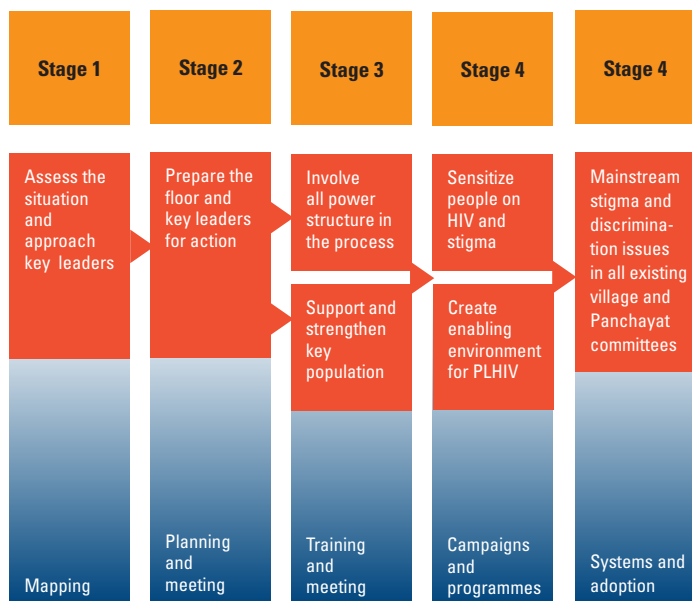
Stage 1

Stage 2

Stage 3

Stage 4

Stage 4

Assess the situation and approach key leaders

Mapping

Prepare the floor and key leaders for action

Planning and meeting

Involve all power structure in the process

Support and strengthen key population

Training and meeting

Sensitize people on HIV and stigma

Create enabling environment for PLHIV

Campaigns and programmes

Mainstream stigma and discrimination issues in all existing village and Panchayat committees

Systems and adoption